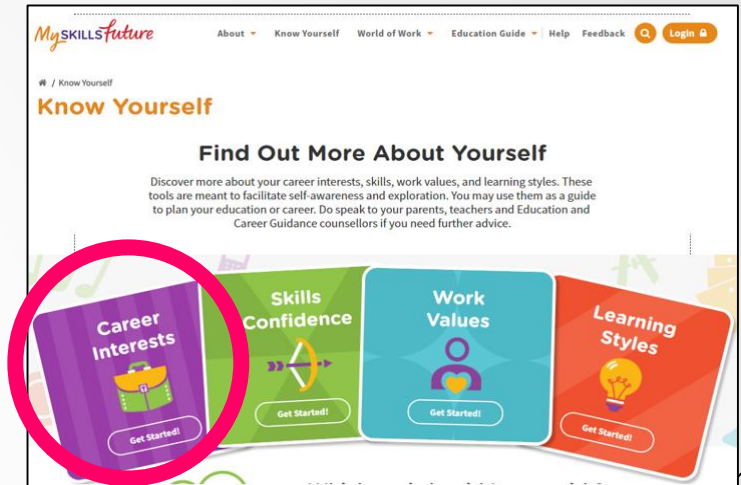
MySKILLSFuture

About ▾ Know Yourself World of Work ▾ Education Guide ▾ Help Feedback Login

/ Know Yourself

Know Yourself

Find Out More About Yourself

Discover more about your career interests, skills, work values, and learning styles. These tools are meant to facilitate self-awareness and exploration. You may use them as a guide to plan your education or career. Do speak to your parents, teachers and Education and Career Guidance counsellors if you need further advice.

Career Interests

Get Started!

Skills Confidence

Get Started!

Work Values

Get Started!

Learning Styles

Get Started!

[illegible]